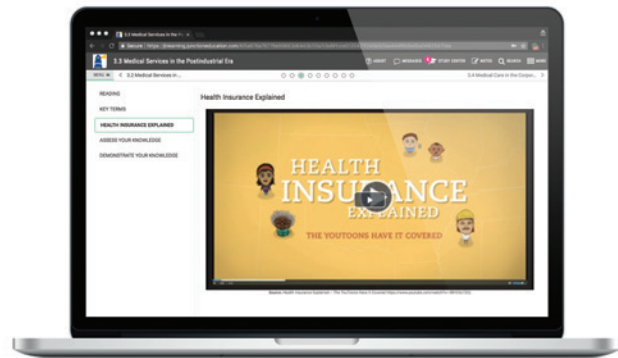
3.3 Medical Services in the Po

Secure | https://learning.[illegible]

3.3 Medical Services in the Postindustrial Era

ABOUT MESSAGES STUDY CENTER NOTES SEARCH MENU

MENU < 3.2 Medical Services in... 3.4 Medical Care in the Corpo... >

READING

KEY TERMS

HEALTH INSURANCE EXPLAINED

ASSESS YOUR KNOWLEDGE

DEMONSTRATE YOUR KNOWLEDGE

Health Insurance Explained

HEALTH INSURANCE EXPLAINED

THE YOUTOONS HAVE IT COVERED

Source: Health Insurance Explained – The YouToons Have It Covered https://www.youtube.com/watch?v=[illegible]